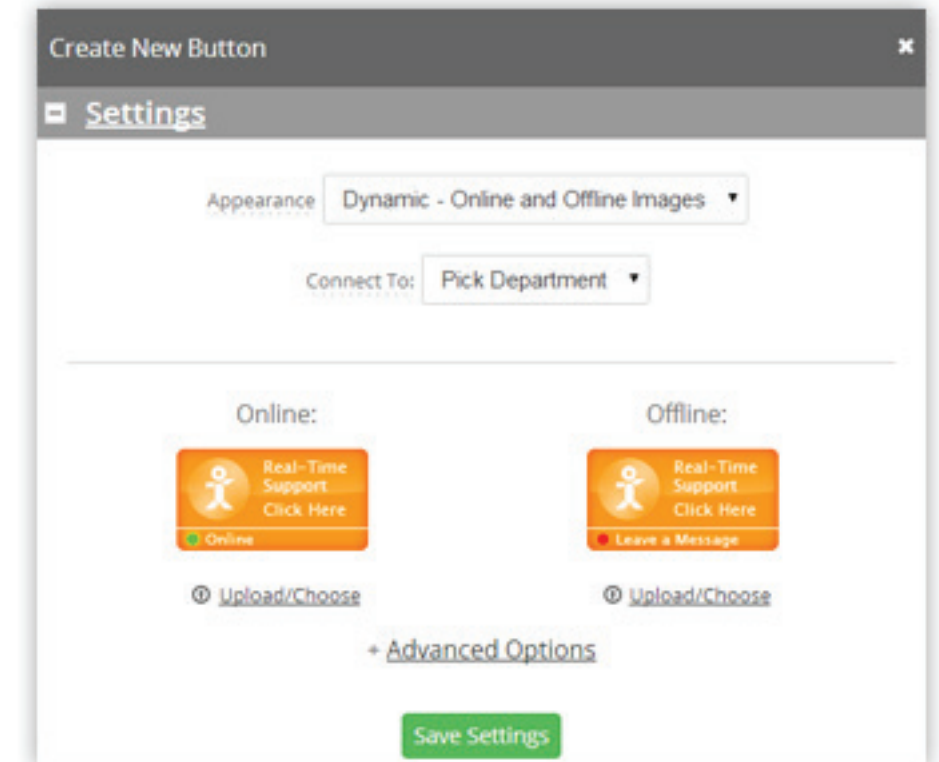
Create New Button ×

Settings

Appearance Dynamic - Online and Offline Images

Connect To: Pick Department

Online:

Real-Time Support Click Here

Online

Upload/Choose

Offline:

Real-Time Support Click Here

Leave a Message

Upload/Choose

+ Advanced Options

Save Settings